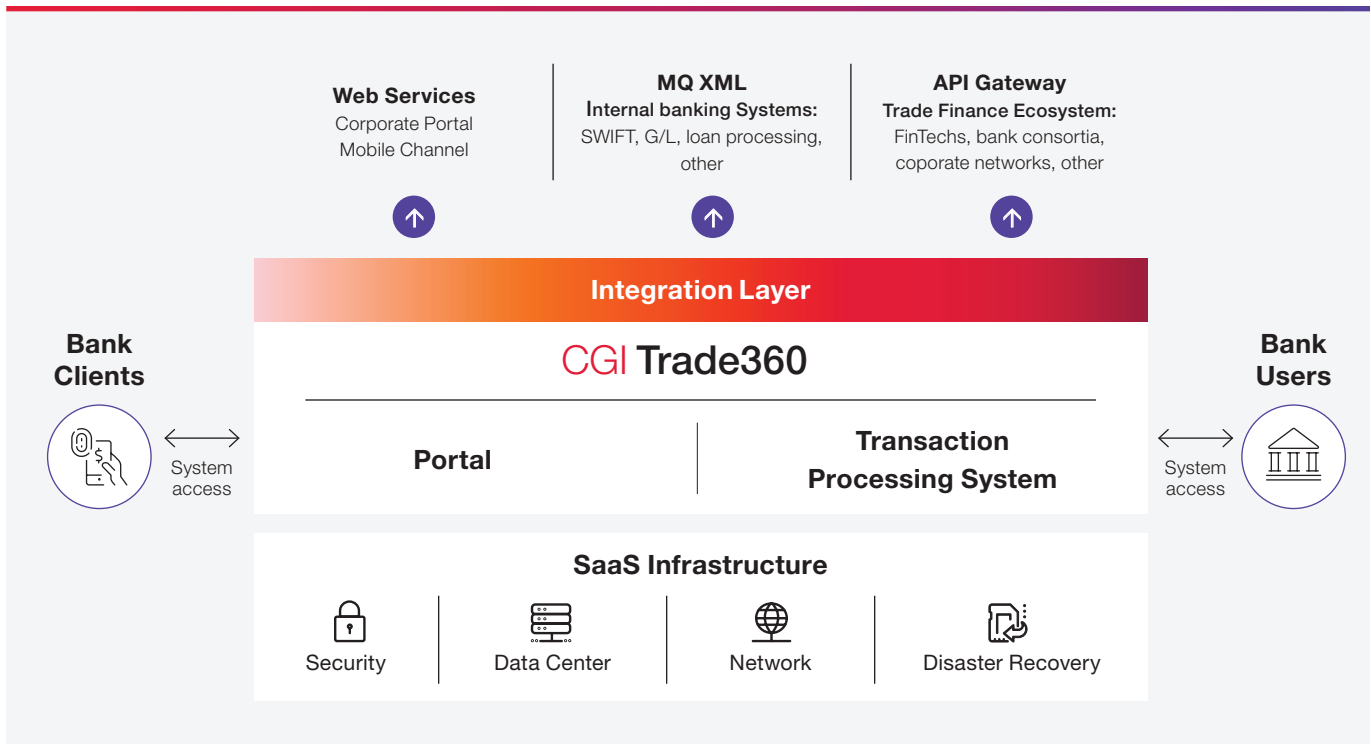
Web Services
Corporate Portal
Mobile Channel

MQ XML
Internal banking Systems:
SWIFT, G/L, loan processing, other

API Gateway
Trade Finance Ecosystem:
FinTechs, bank consortia, coporate networks, other

Integration Layer

Bank Clients

System access

CGI Trade360

Portal

Transaction Processing System

Bank Users

System access

SaaS Infrastructure

Security

Data Center

Network

Disaster Recovery